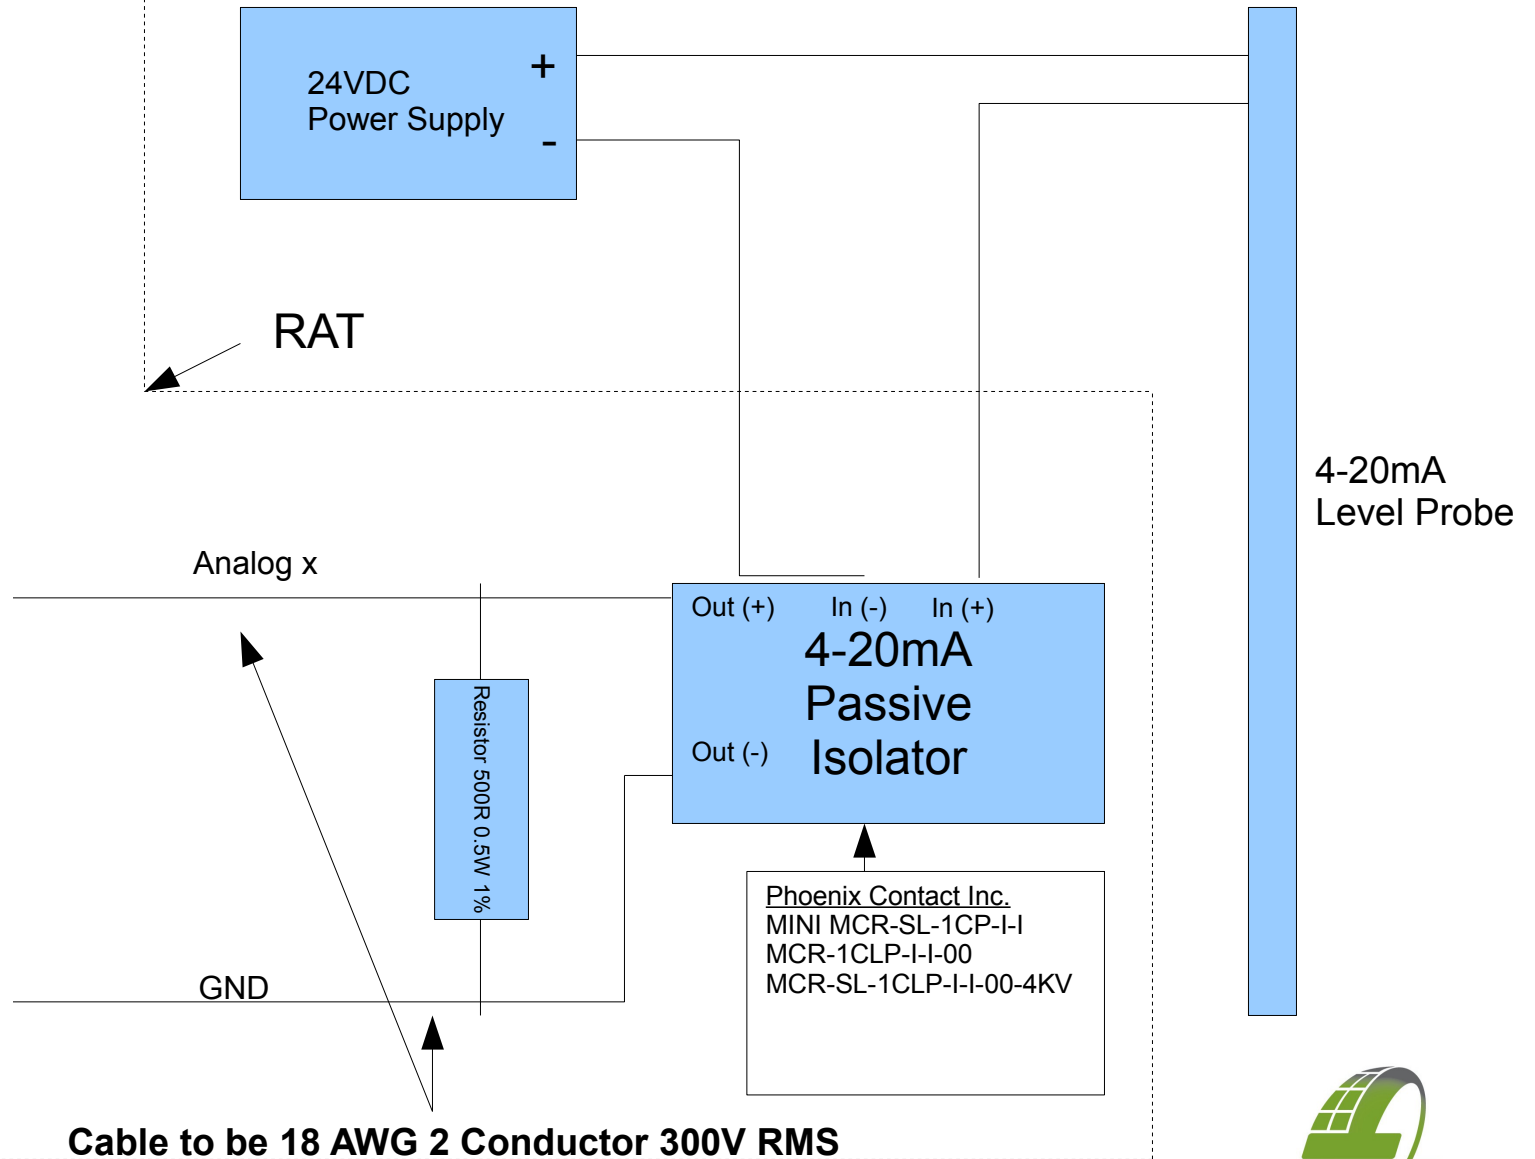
24VDC
Power Supply

+

-

RAT

4-20mA
Level Probe

Analog x

Out (+)

In (-)

In (+)

4-20mA
Passive
Isolator

Out (-)

Resistor 500R 0.5W 1%

Phoenix Contact Inc.
MINI MCR-SL-1CP-I-I
MCR-1CLP-I-I-00
MCR-SL-1CLP-I-I-00-4KV

GND

Cable to be 18 AWG 2 Conductor 300V RMS